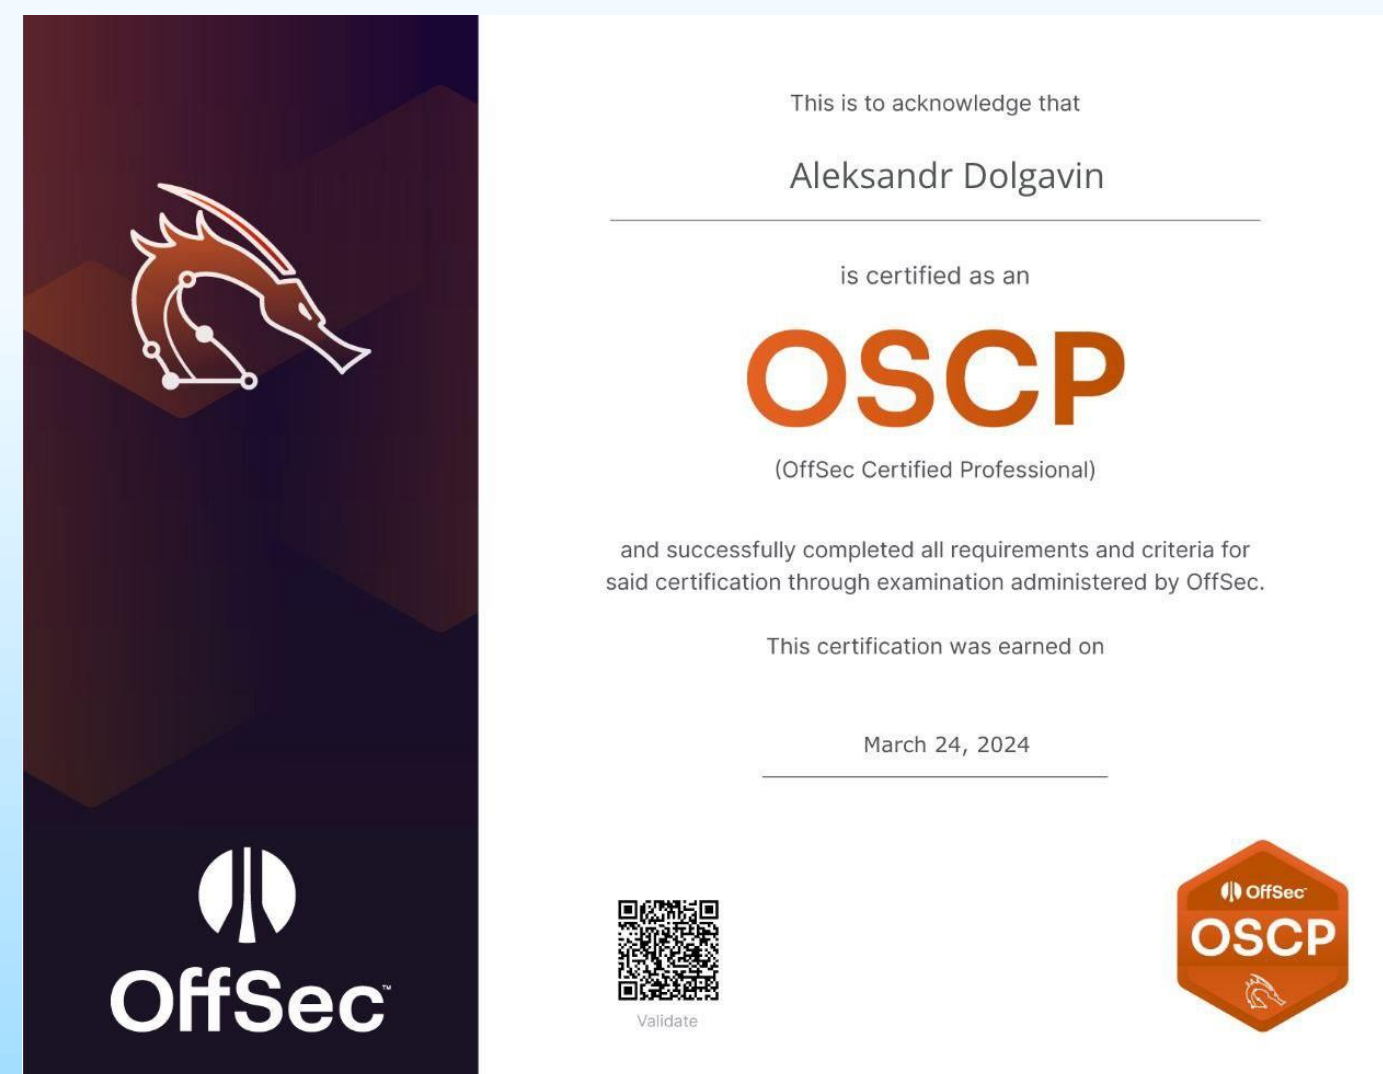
OffSec™

This is to acknowledge that

Aleksandr Dolgavin

is certified as an

OSCP

(OffSec Certified Professional)

and successfully completed all requirements and criteria for said certification through examination administered by OffSec.

This certification was earned on

March 24, 2024

Validate

OffSec™
OSCP